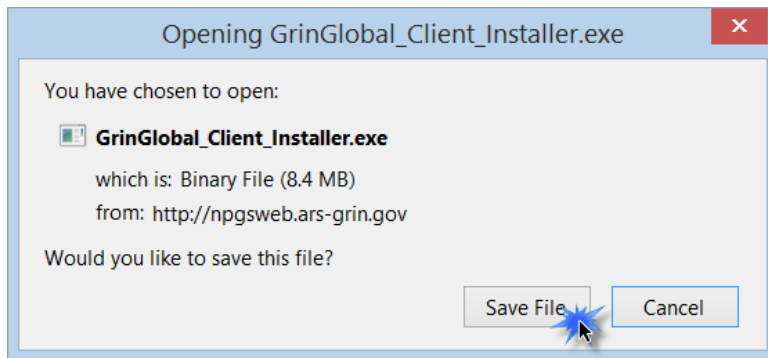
Opening GrinGlobal_Client_Installer.exe

You have chosen to open:

GrinGlobal_Client_Installer.exe

which is: Binary File (8.4 MB)

from: http://npgsweb.ars-grin.gov

Would you like to save this file?

Save File

Cancel